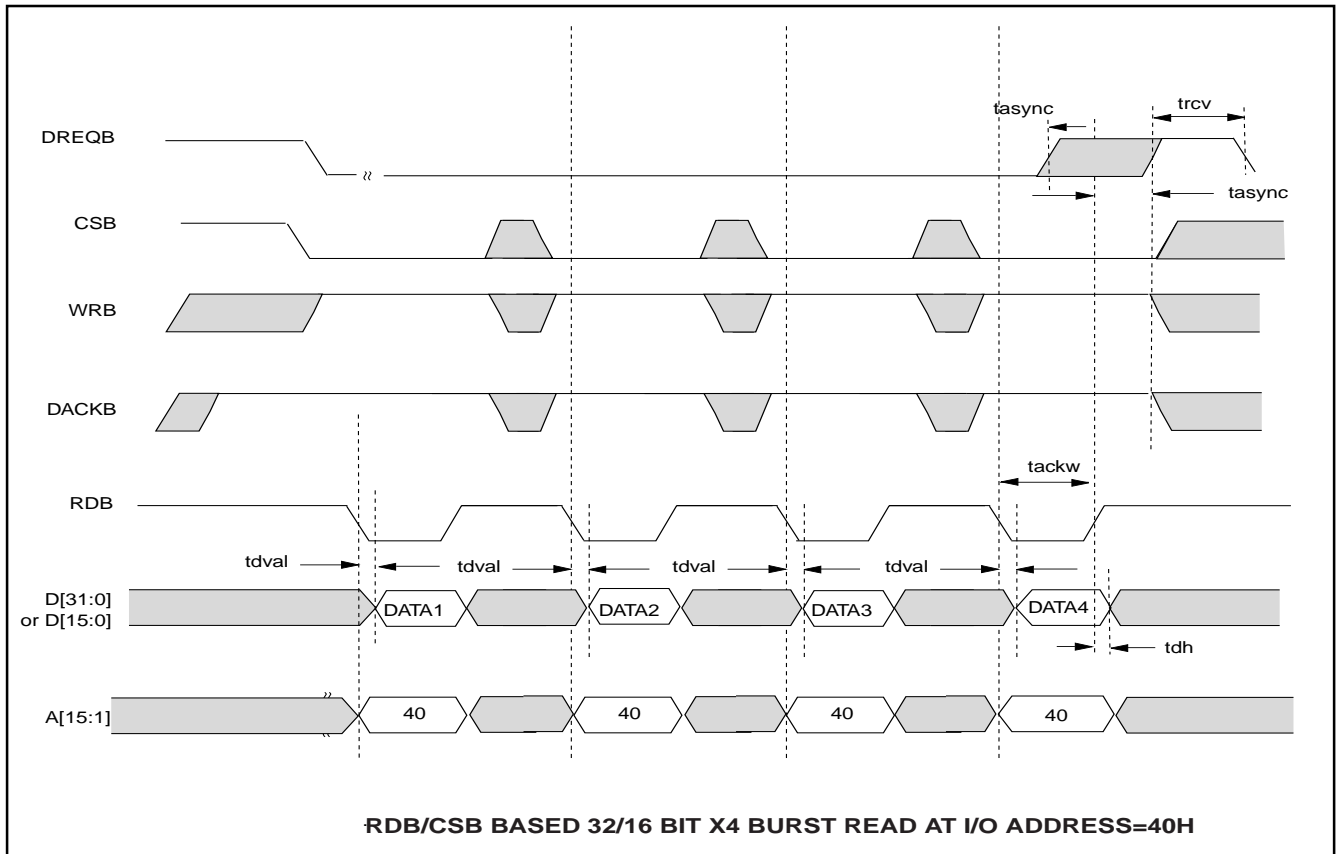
tasync

trcv

DREQB

tasync

CSB

WRB

DACKB

tackw

RDB

tdval

tdval

tdval

tdval

D[31:0] or D[15:0]

DATA1

DATA2

DATA3

DATA4

tdh

A[15:1]

40

40

40

40

RDB/CSB BASED 32/16 BIT X4 BURST READ AT I/O ADDRESS=40H